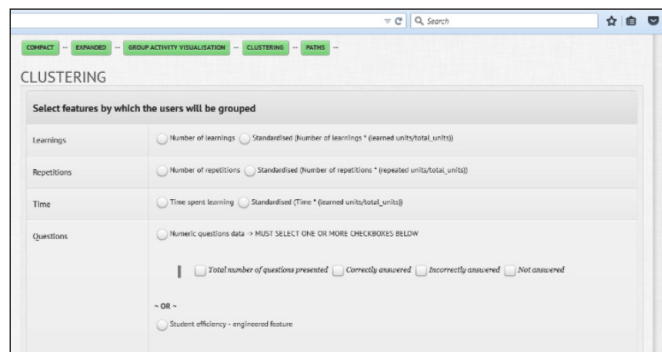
Search

COMPACT → EXPANDED → GROUP ACTIVITY VISUALISATION → CLUSTERING → PATHS →

CLUSTERING

Select features by which the users will be grouped

| | |
|---|---|
| Learnings | Number of learnings Standardised (Number of learnings * (learned units/total_units)) |
| Repetitions | Number of repetitions Standardised (Number of repetitions * (repeated units/total_units)) |
| Time | Time spent learning Standardised (Time * (learned units/total_units)) |
| Questions | Numeric questions data → MUST SELECT ONE OR MORE CHECKBOXES BELOW<br>Total number of questions presented Correctly answered Incorrectly answered Not answered<br>~ OR ~<br>Student efficiency - engineered feature |